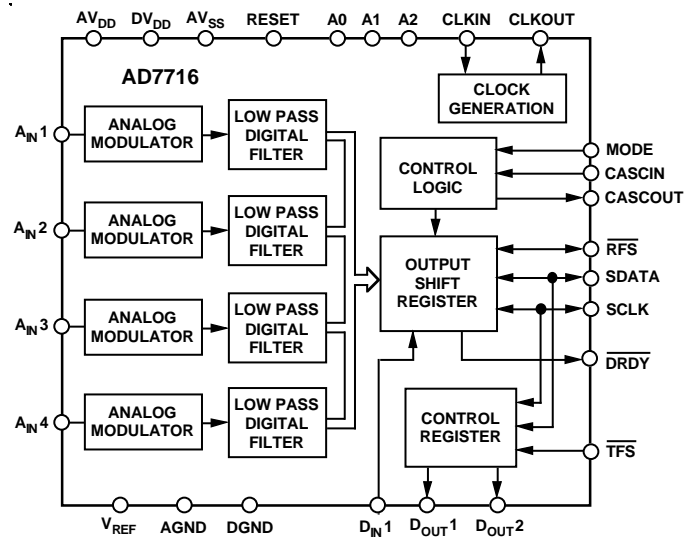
$AV_{DD}$ $DV_{DD}$ $AV_{SS}$ RESET A0 A1 A2 CLKIN CLKOUT

AD7716

CLOCK GENERATION

$A_{IN}1$ ANALOG MODULATOR LOW PASS DIGITAL FILTER

$A_{IN}2$ ANALOG MODULATOR LOW PASS DIGITAL FILTER

$A_{IN}3$ ANALOG MODULATOR LOW PASS DIGITAL FILTER

$A_{IN}4$ ANALOG MODULATOR LOW PASS DIGITAL FILTER

CONTROL LOGIC

OUTPUT SHIFT REGISTER

CONTROL REGISTER

MODE
CASCIN
CASCOUT
$\overline{RFS}$
SDATA
SCLK
$\overline{DRDY}$
$\overline{TFS}$

$V_{REF}$ AGND DGND $D_{IN}1$ $D_{OUT}1$ $D_{OUT}2$